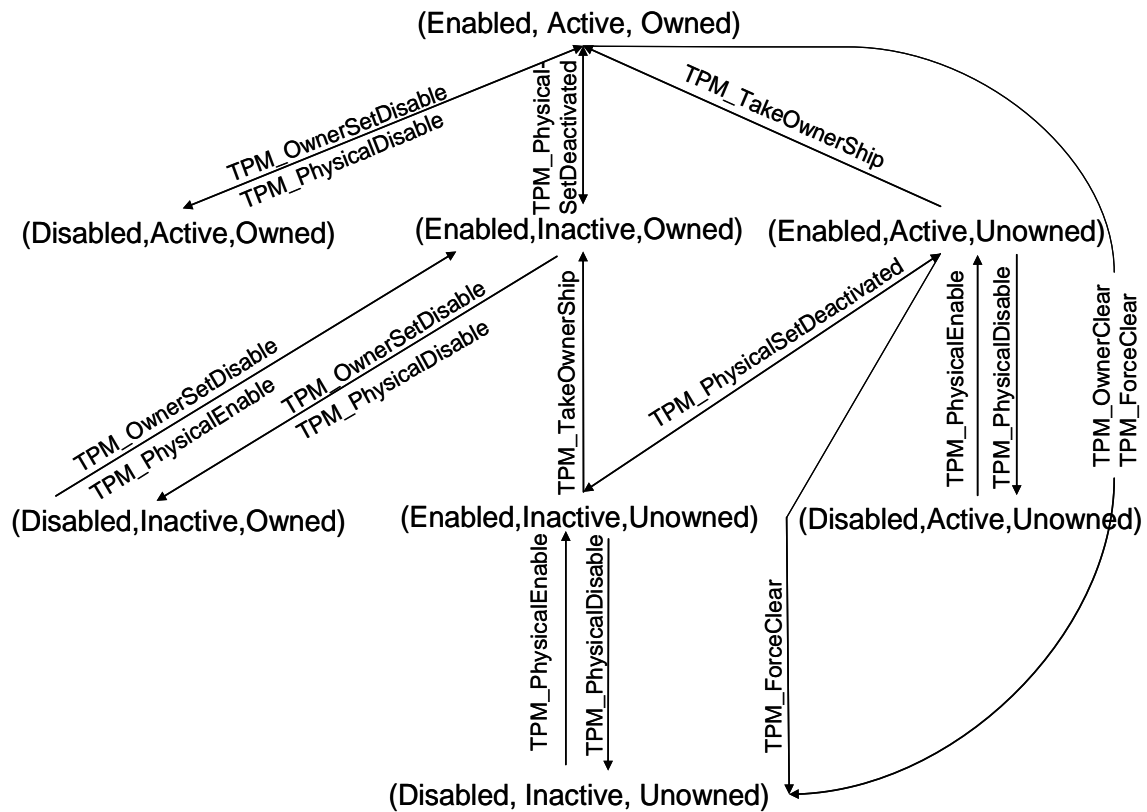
(Enabled, Active, Owned)

TPM_OwnerSetDisable
TPM_PhysicalDisable

TPM_Physical-SetDeactivated

TPM_TakeOwnerShip

(Disabled,Active,Owned)

(Enabled,Inactive,Owned)

(Enabled,Active,Unowned)

TPM_OwnerSetDisable
TPM_PhysicalEnable

TPM_OwnerSetDisable
TPM_PhysicalDisable

TPM_TakeOwnerShip

TPM_PhysicalSetDeactivated

TPM_PhysicalEnable

TPM_PhysicalDisable

TPM_OwnerClear
TPM_ForceClear

(Disabled,Inactive,Owned)

(Enabled,Inactive,Unowned)

(Disabled,Active,Unowned)

TPM_PhysicalEnable

TPM_PhysicalDisable

TPM_ForceClear

(Disabled, Inactive, Unowned)